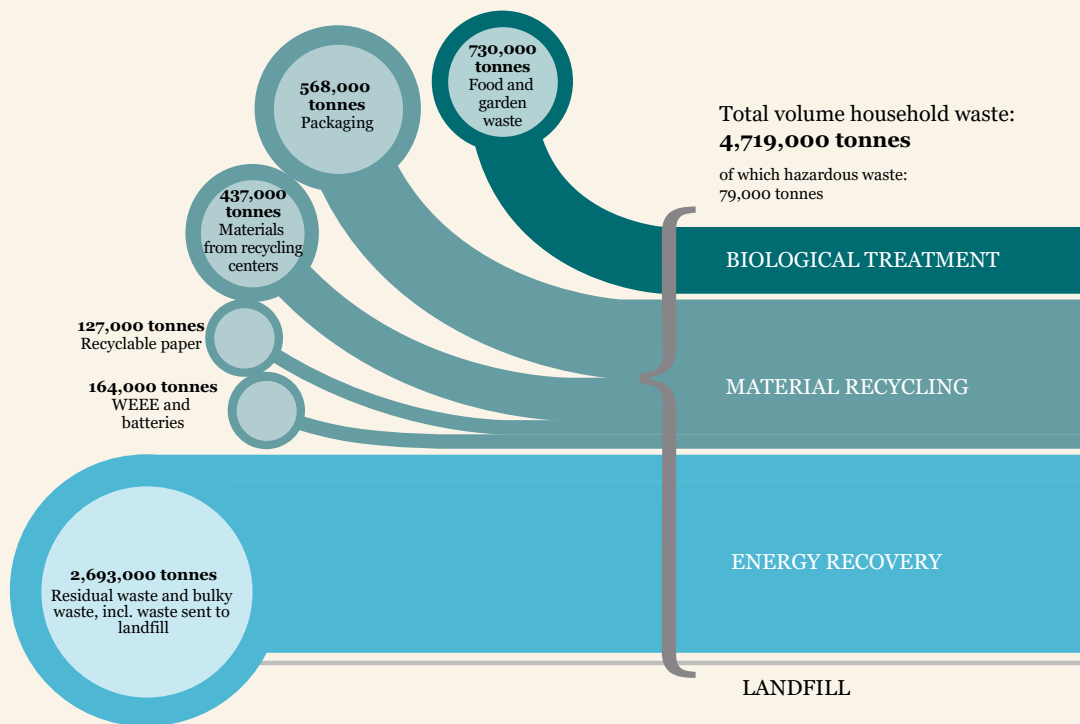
730,000 tonnes
Food and garden waste

568,000 tonnes
Packaging

Total volume household waste:
4,719,000 tonnes

of which hazardous waste:
79,000 tonnes

437,000 tonnes
Materials from recycling centers

BIOLOGICAL TREATMENT

127,000 tonnes
Recyclable paper

164,000 tonnes
WEEE and batteries

MATERIAL RECYCLING

2,693,000 tonnes
Residual waste and bulky waste, incl. waste sent to landfill

ENERGY RECOVERY

LANDFILL